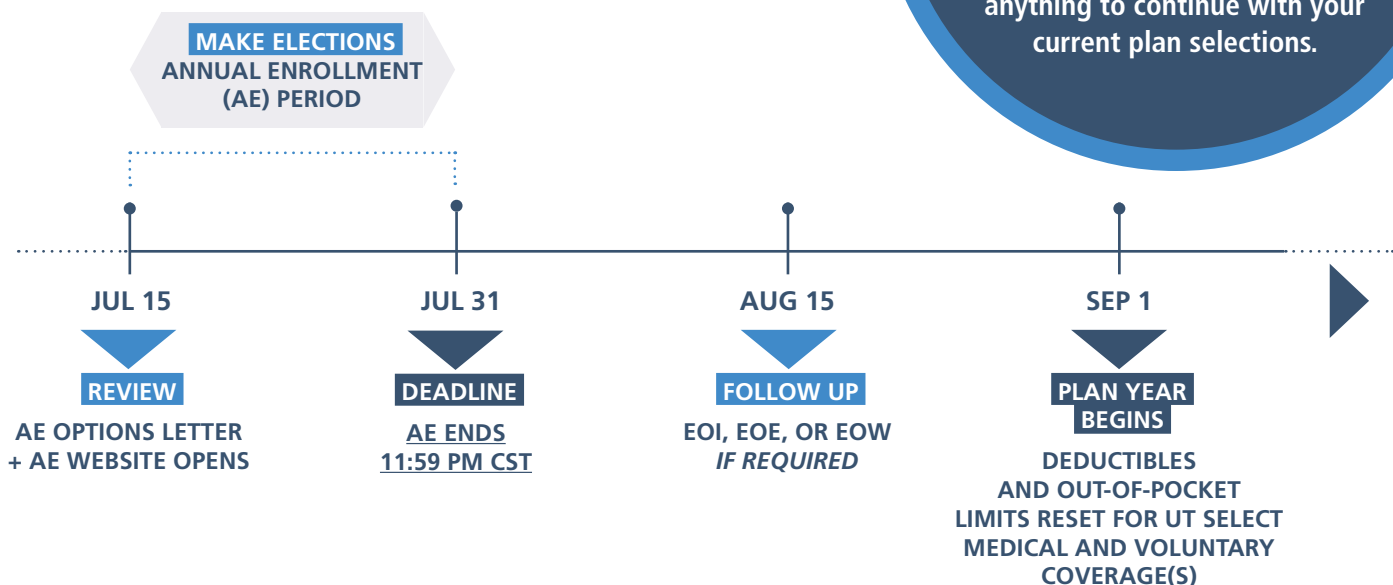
anything to continue with your current plan selections.

MAKE ELECTIONS
ANNUAL ENROLLMENT (AE) PERIOD

JUL 15

REVIEW

AE OPTIONS LETTER + AE WEBSITE OPENS

JUL 31

DEADLINE

AE ENDS 11:59 PM CST

AUG 15

FOLLOW UP

EOI, EOE, OR EOW *IF REQUIRED*

SEP 1

PLAN YEAR BEGINS

DEDUCTIBLES AND OUT-OF-POCKET LIMITS RESET FOR UT SELECT MEDICAL AND VOLUNTARY COVERAGE(S)